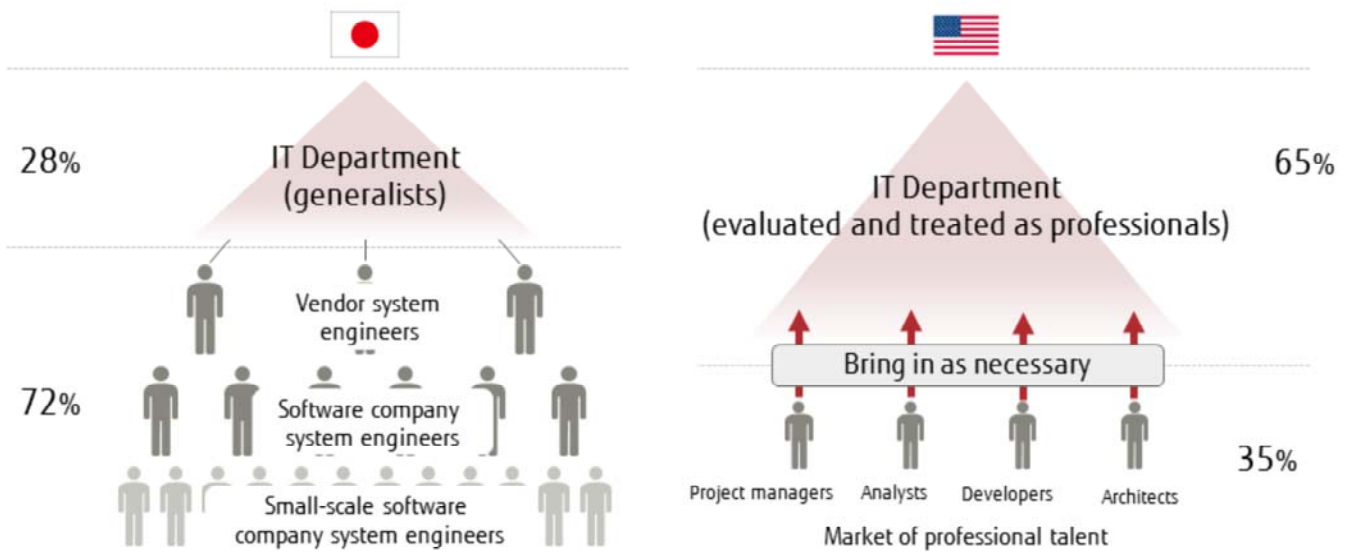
28%

IT Department (generalists)

Vendor system engineers

72%

Software company system engineers

Small-scale software company system engineers

65%

IT Department (evaluated and treated as professionals)

Bring in as necessary

35%

Project managers

Analysts

Developers

Architects

Market of professional talent